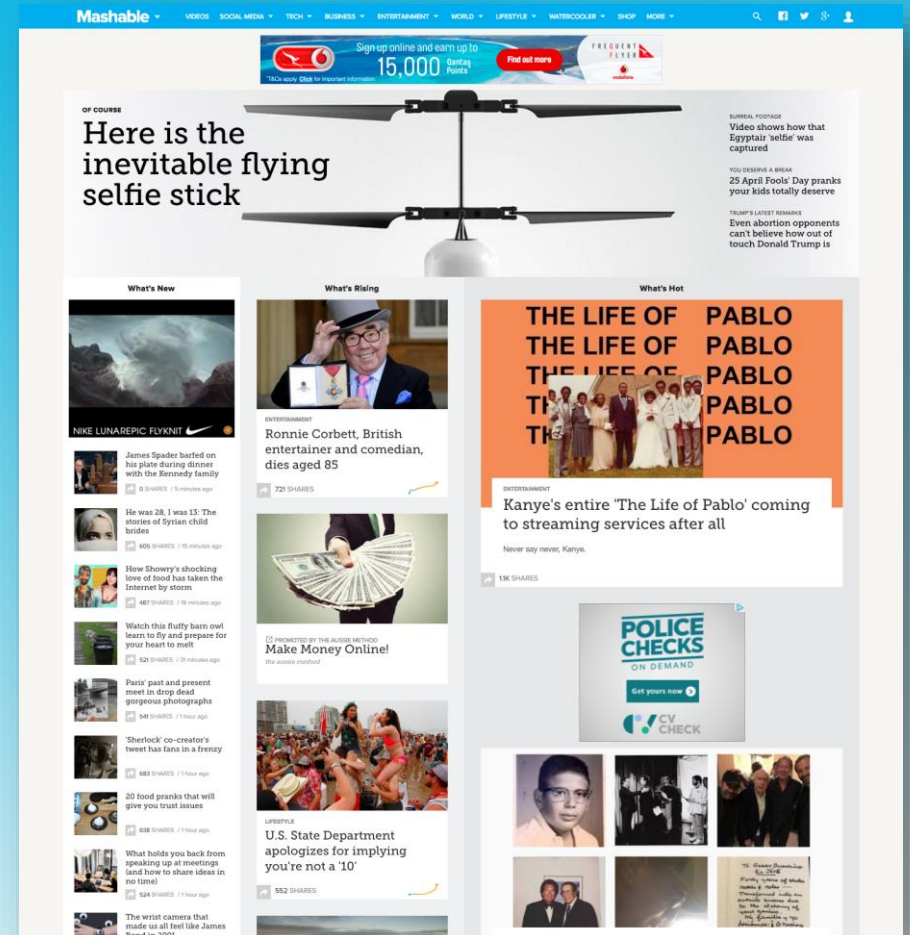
Mashable VIDEOS SOCIAL MEDIA TECH BUSINESS ENTERTAINMENT WORLD LIFESTYLE WATERCOOLER SHOP MORE

Sign up online and earn up to 15,000 Qantas Points Find out more FREQUENT FLYER vodafone
T&Cs apply. Click for important information.

OF COURSE
Here is the inevitable flying selfie stick

SURREAL FOOTAGE
Video shows how that Egyptair 'selfie' was captured

YOU DESERVE A BREAK
25 April Fools' Day pranks your kids totally deserve

TRUMP'S LATEST REMARKS
Even abortion opponents can't believe how out of touch Donald Trump is

What's New

NIKE LUNAREPIC FLYKNIT

James Spader barfed on his plate during dinner with the Kennedy family
0 SHARES / 5 minutes ago

He was 28, I was 13: The stories of Syrian child brides
605 SHARES / 15 minutes ago

How Showry's shocking love of food has taken the Internet by storm
487 SHARES / 18 minutes ago

Watch this fluffy barn owl learn to fly and prepare for your heart to melt
521 SHARES / 31 minutes ago

Paris' past and present meet in drop dead gorgeous photographs
541 SHARES / 1 hour ago

'Sherlock' co-creator's tweet has fans in a frenzy
683 SHARES / 1 hour ago

20 food pranks that will give you trust issues
638 SHARES / 1 hour ago

What holds you back from speaking up at meetings (and how to share ideas in no time)
524 SHARES / 1 hour ago

The wrist camera that made us all feel like James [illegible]

What's Rising

ENTERTAINMENT
Ronnie Corbett, British entertainer and comedian, dies aged 85
721 SHARES

PROMOTED BY THE AUSSIE METHOD
Make Money Online!
the aussie method

LIFESTYLE
U.S. State Department apologizes for implying you're not a '10'
552 SHARES

What's Hot

THE LIFE OF PABLO
THE LIFE OF PABLO
THE LIFE OF PABLO
TH PABLO
TH PABLO

ENTERTAINMENT
Kanye's entire 'The Life of Pablo' coming to streaming services after all
Never say never, Kanye.
1.1K SHARES

POLICE CHECKS ON DEMAND
Get yours now
CV CHECK